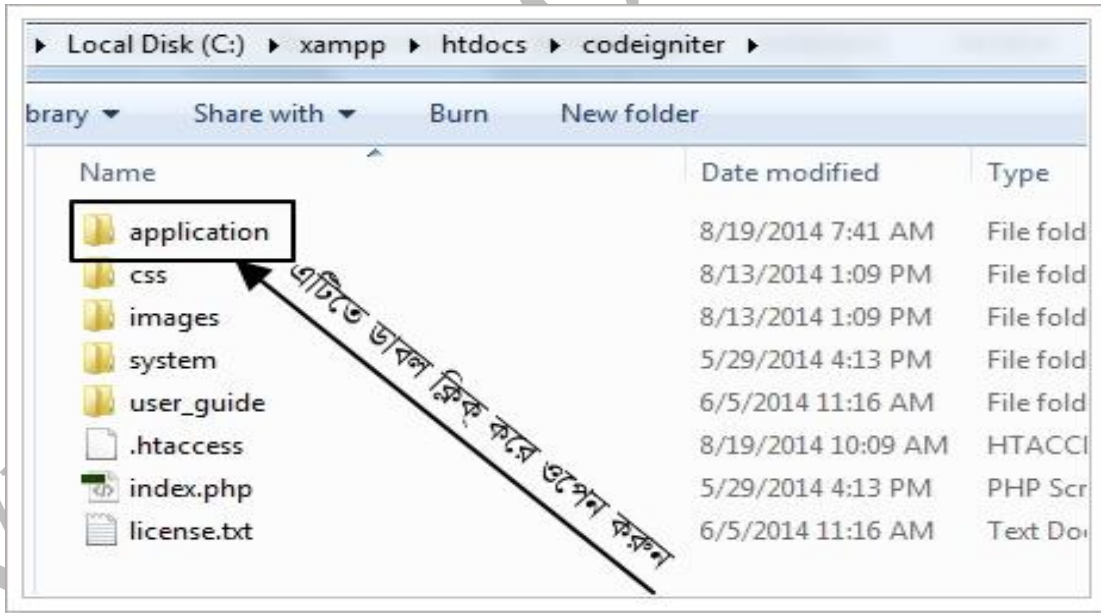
▸ Local Disk (C:) ▸ xampp ▸ htdocs ▸ codeigniter ▸

brary ▾ Share with ▾ Burn New folder

| Name | Date modified | Type |
|---|---|---|
| application | 8/19/2014 7:41 AM | File fold |
| css | 8/13/2014 1:09 PM | File fold |
| images | 8/13/2014 1:09 PM | File fold |
| system | 5/29/2014 4:13 PM | File fold |
| user_guide | 6/5/2014 11:16 AM | File fold |
| .htaccess | 8/19/2014 10:09 AM | HTACC |
| index.php | 5/29/2014 4:13 PM | PHP Scr |
| license.txt | 6/5/2014 11:16 AM | Text Do |

এটিতে ডাবল ক্লিক করে ওপেন করুন